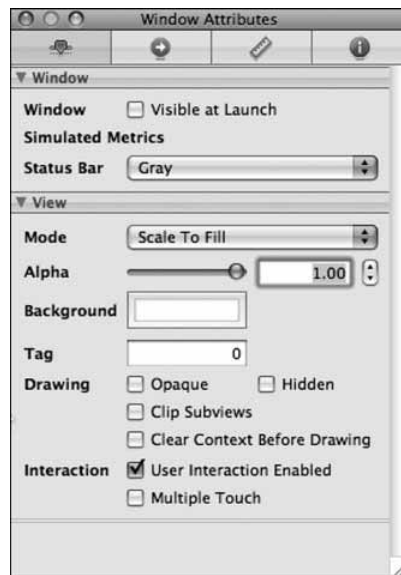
Window Attributes

▼ Window

Window ☐ Visible at Launch

Simulated Metrics

Status Bar Gray

▼ View

Mode Scale To Fill

Alpha 1.00

Background

Tag 0

Drawing ☐ Opaque ☐ Hidden

☐ Clip Subviews

☐ Clear Context Before Drawing

Interaction ☑ User Interaction Enabled

☐ Multiple Touch